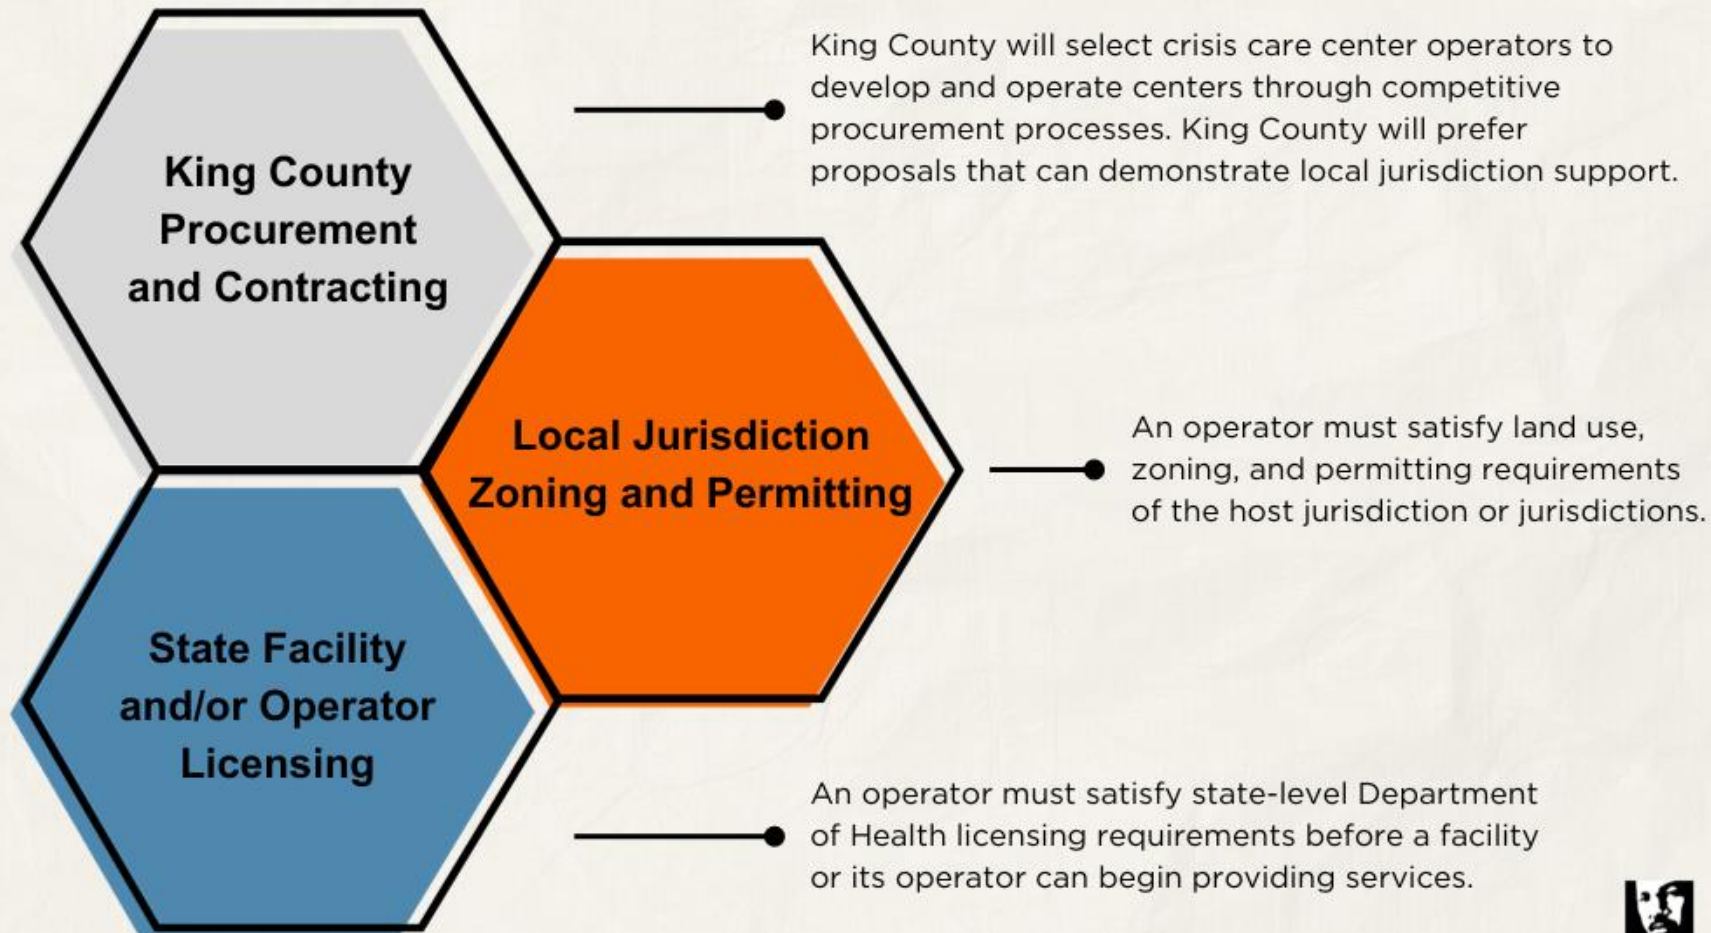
King County Procurement and Contracting

King County will select crisis care center operators to develop and operate centers through competitive procurement processes. King County will prefer proposals that can demonstrate local jurisdiction support.

Local Jurisdiction Zoning and Permitting

An operator must satisfy land use, zoning, and permitting requirements of the host jurisdiction or jurisdictions.

State Facility and/or Operator Licensing

An operator must satisfy state-level Department of Health licensing requirements before a facility or its operator can begin providing services.